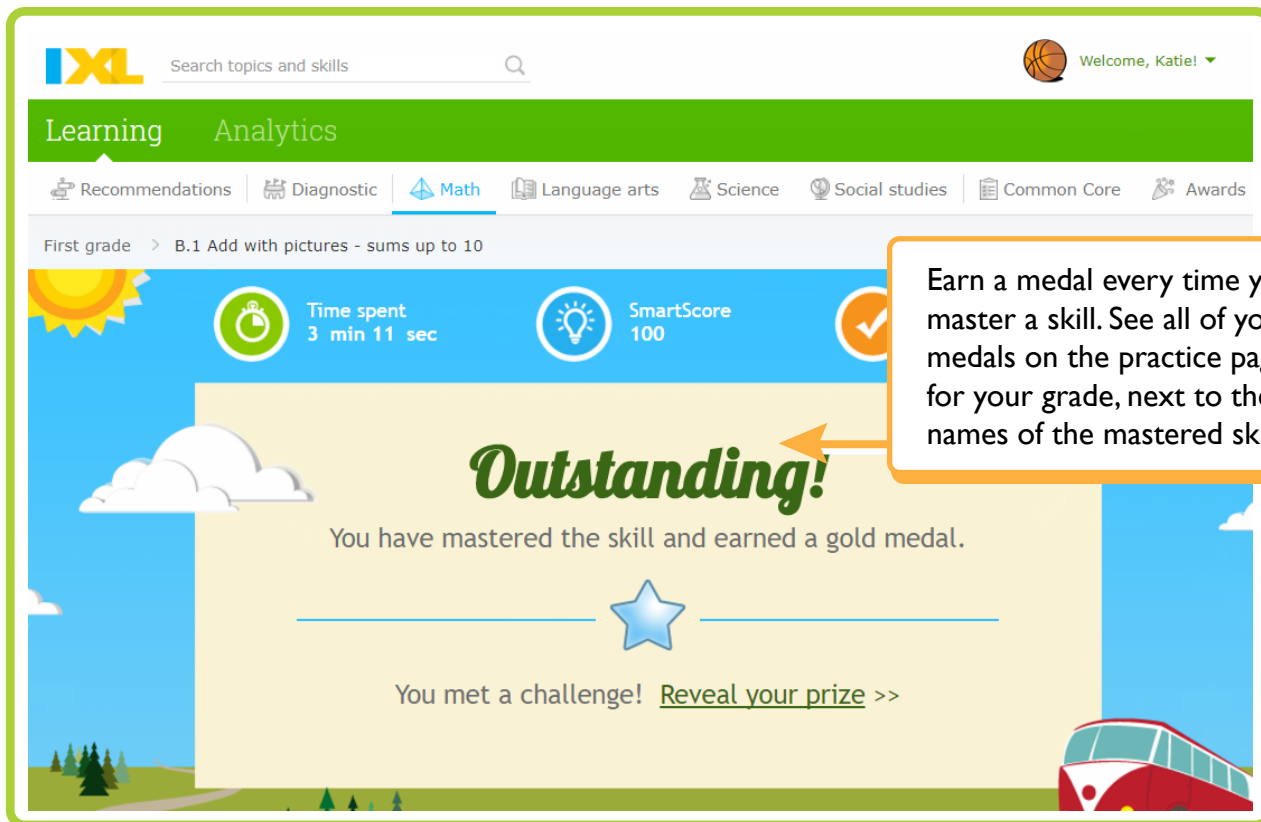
IXL

Search topics and skills

Welcome, Katie!

Learning Analytics

Recommendations Diagnostic Math Language arts Science Social studies Common Core Awards

First grade > B.1 Add with pictures - sums up to 10

Time spent
3 min 11 sec

SmartScore
100

Earn a medal every time y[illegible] master a skill. See all of yo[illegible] medals on the practice pa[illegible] for your grade, next to th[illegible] names of the mastered sk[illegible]

Outstanding!

You have mastered the skill and earned a gold medal.

You met a challenge! Reveal your prize >>